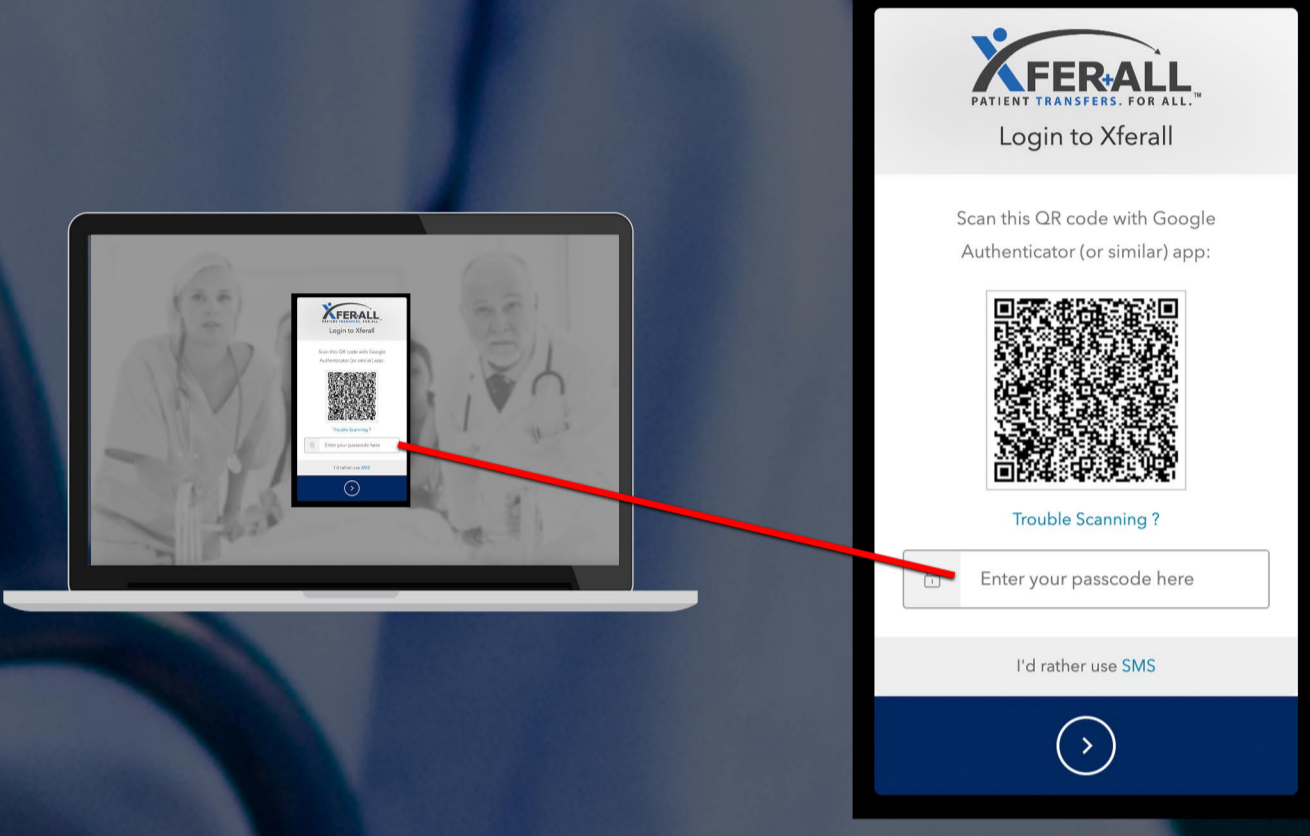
XFERALL
PATIENT TRANSFERS. FOR ALL.™
Login to Xferall

Scan this QR code with Google Authenticator (or similar) app:

Trouble Scanning ?

Enter your passcode here

I'd rather use SMS

XFERALL
PATIENT TRANSFERS. FOR ALL.™
Login to Xferall

Scan this QR code with Google Authenticator (or similar) app:

Trouble Scanning ?

Enter your passcode here

I'd rather use SMS